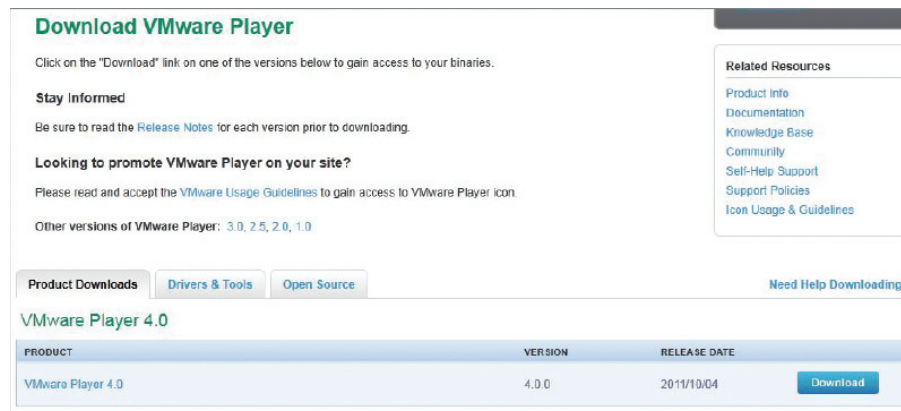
Download VMware Player

Click on the "Download" link on one of the versions below to gain access to your binaries.

Stay Informed

Be sure to read the Release Notes for each version prior to downloading.

Looking to promote VMware Player on your site?

Please read and accept the VMware Usage Guidelines to gain access to VMware Player icon.

Other versions of VMware Player: 3.0, 2.5, 2.0, 1.0

Related Resources

Product Info
Documentation
Knowledge Base
Community
Self-Help Support
Support Policies
Icon Usage & Guidelines

Product Downloads | Drivers & Tools | Open Source

Need Help Downloading

VMware Player 4.0

| PRODUCT | VERSION | RELEASE DATE | |
|---|---|---|---|
| VMware Player 4.0 | 4.0.0 | 2011/10/04 | Download |